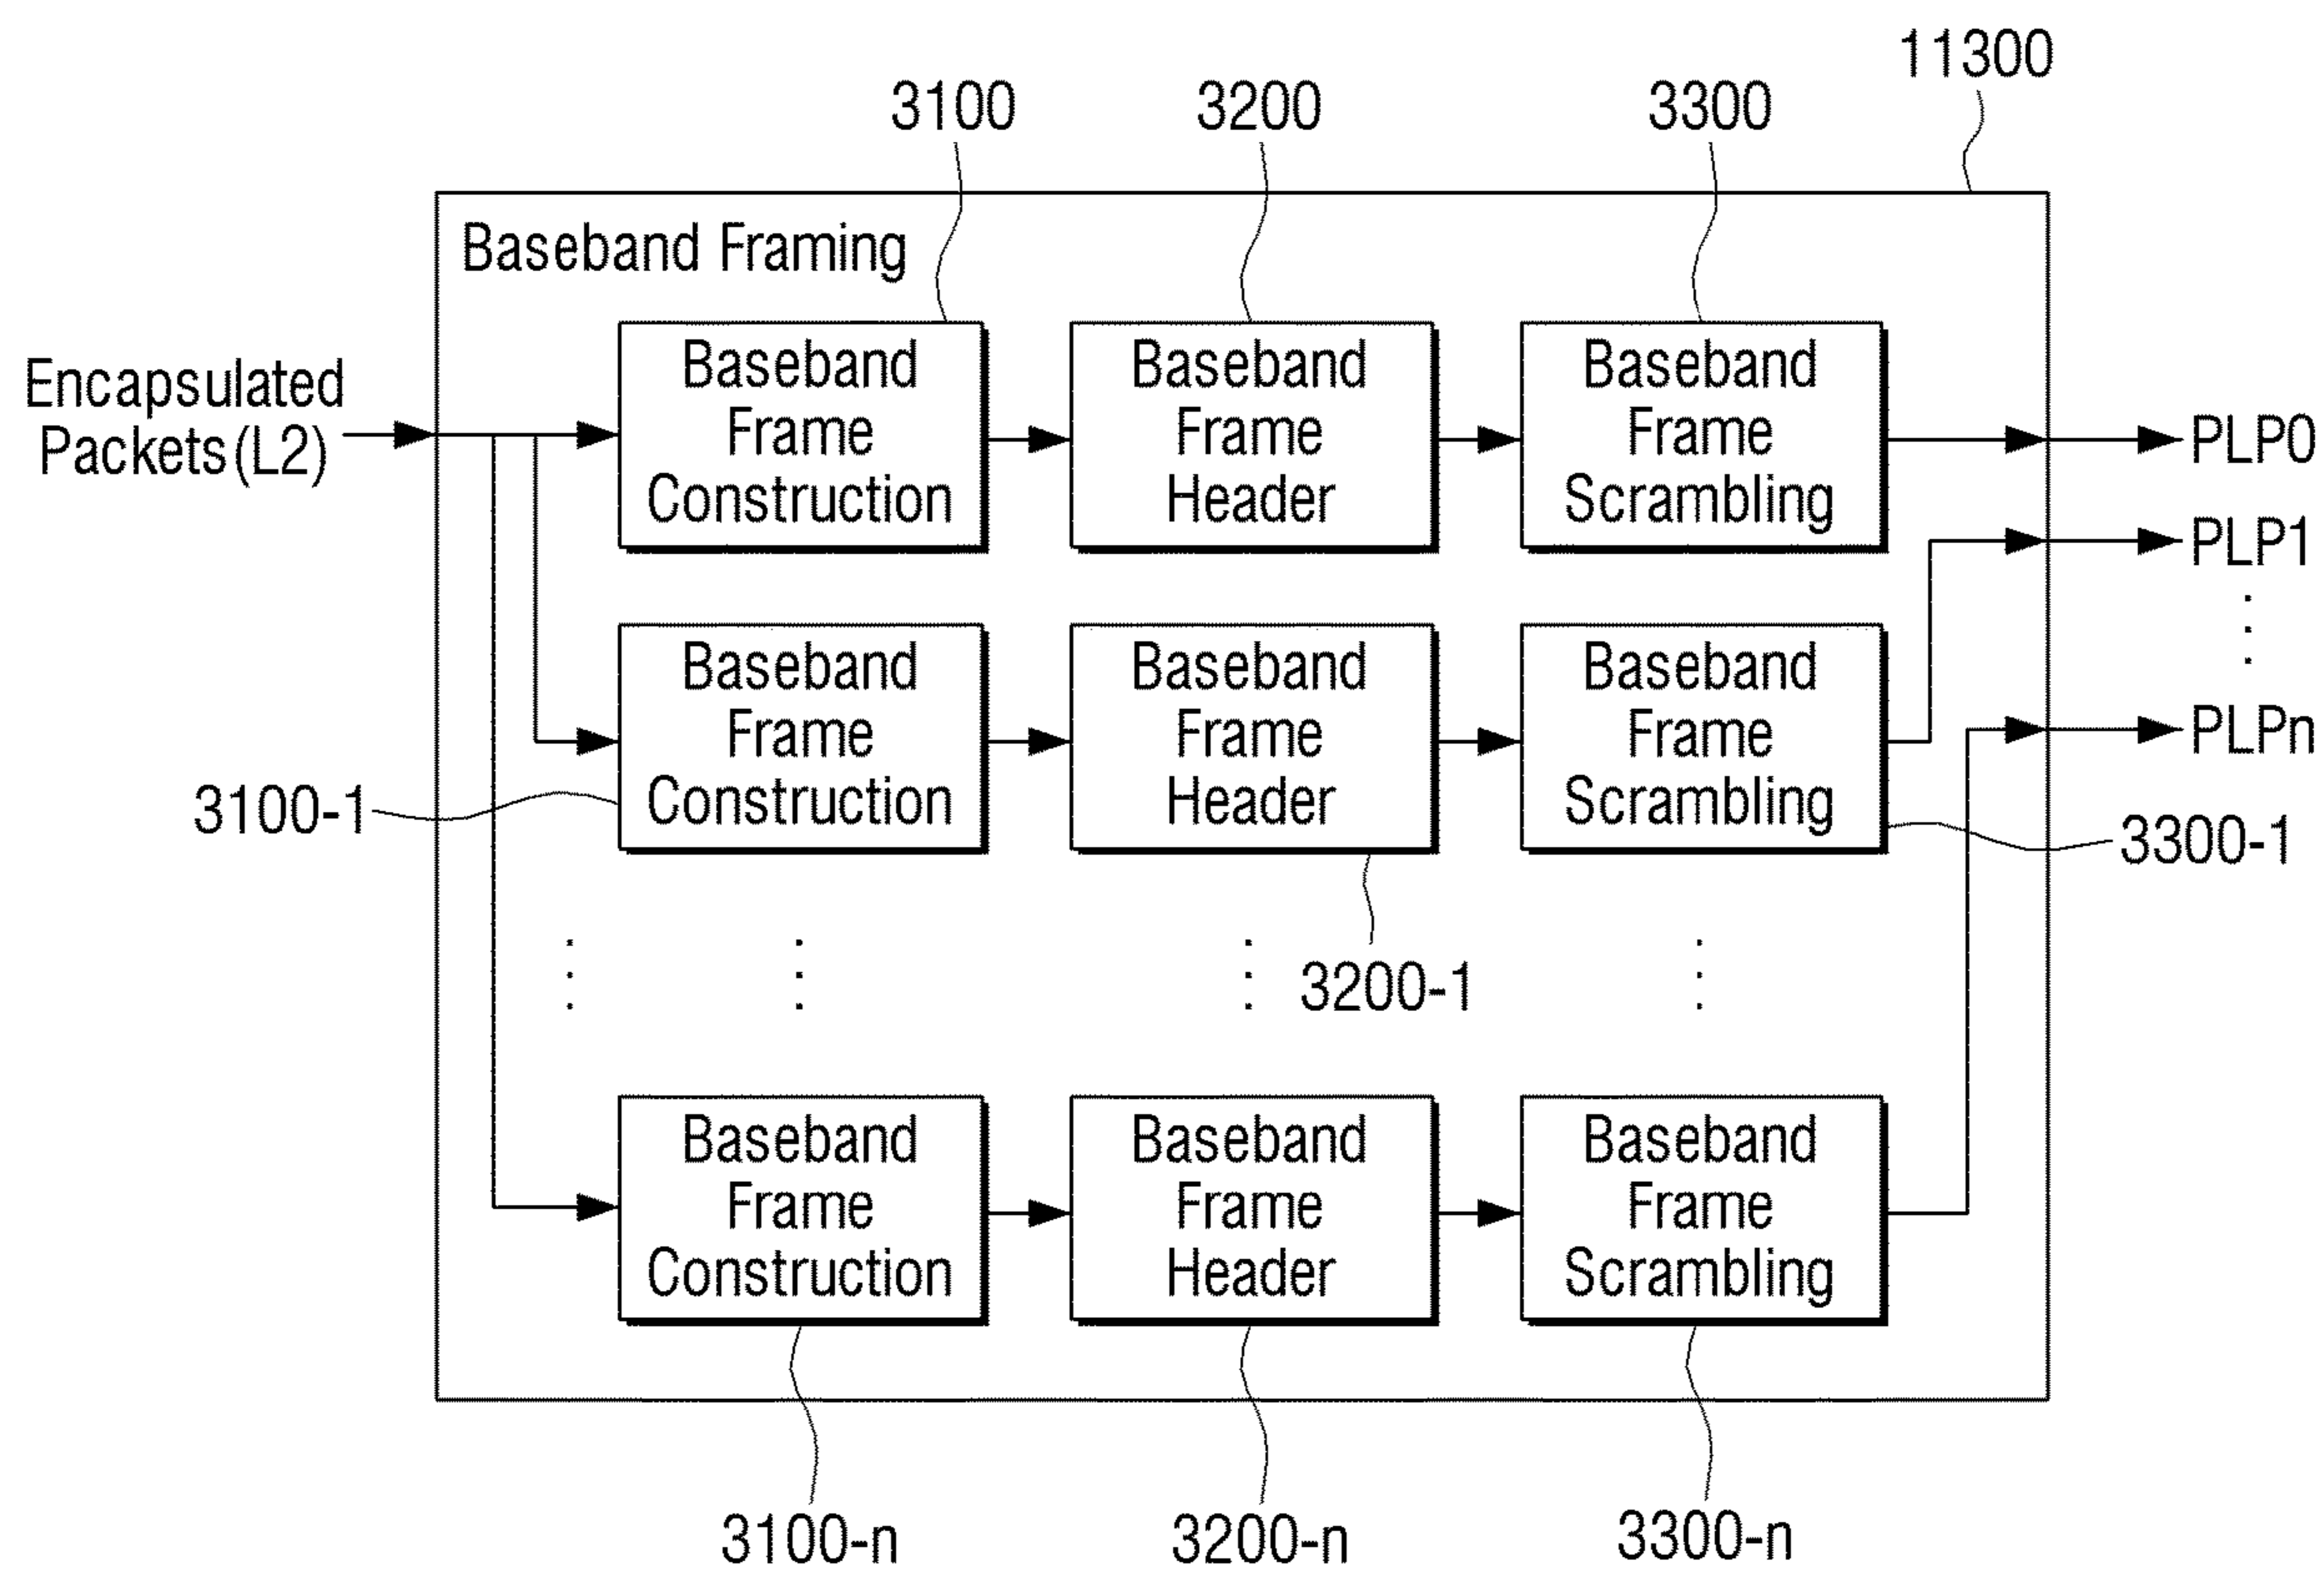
11300

3100 3200 3300

Baseband Framing

Encapsulated Packets(L2)

Baseband Frame Construction

Baseband Frame Header

Baseband Frame Scrambling

PLP0

PLP1

PLPn

3100-1

Baseband Frame Construction

Baseband Frame Header

Baseband Frame Scrambling

3300-1

3200-1

Baseband Frame Construction

Baseband Frame Header

Baseband Frame Scrambling

3100-n 3200-n 3300-n